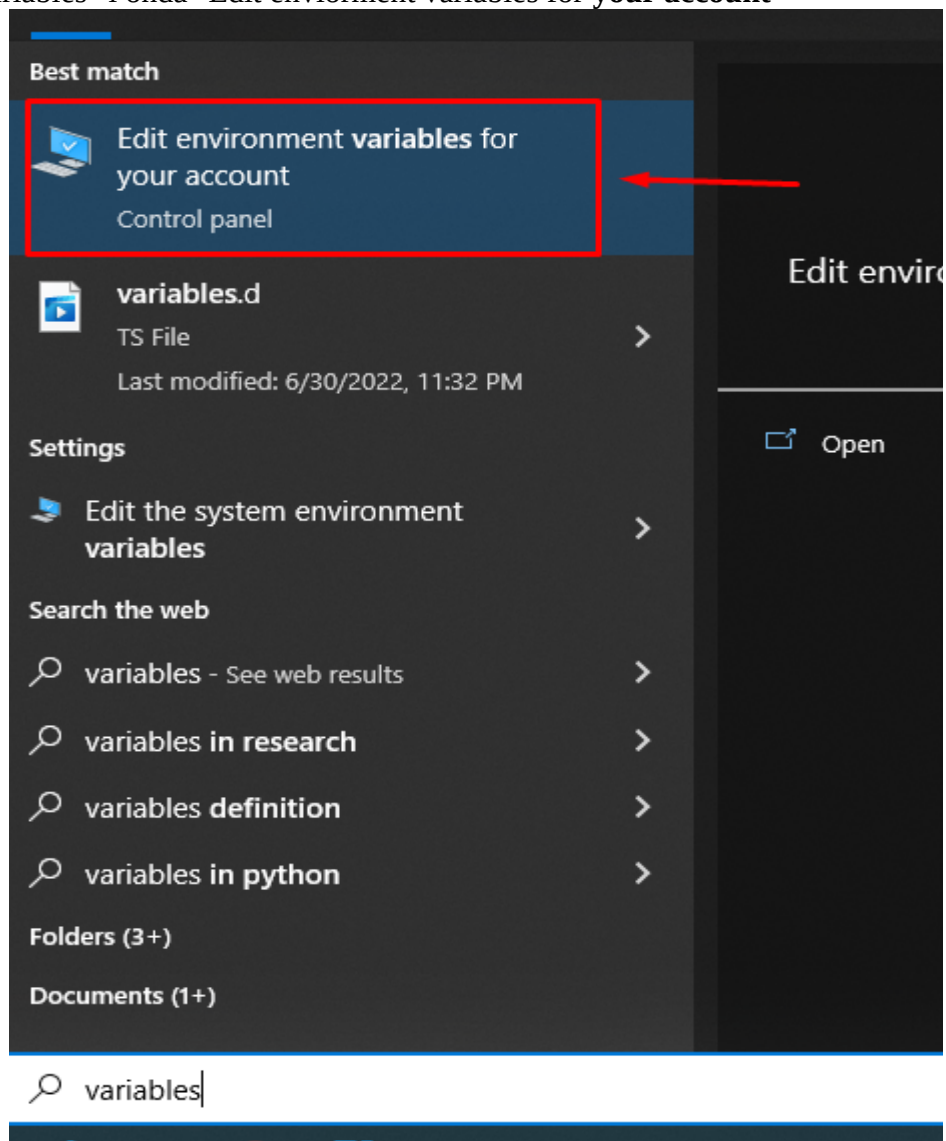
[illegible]riables" Found "Edit enviroment variables for your account"

Best match

Edit environment variables for your account
Control panel

variables.d
TS File
Last modified: 6/30/2022, 11:32 PM

Settings

Edit the system environment variables

Search the web

variables - See web results

variables in research

variables definition

variables in python

Folders (3+)

Documents (1+)

Edit enviro

Open

variables